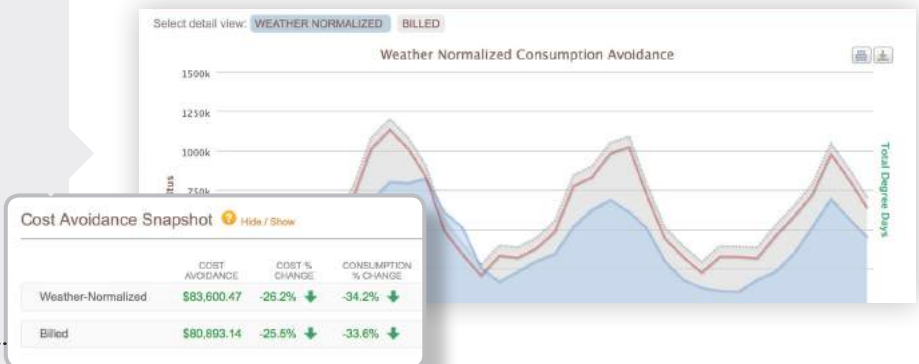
Select detail view: WEATHER NORMALIZED BILLED

Weather Normalized Consumption Avoidance

1500k

1250k

1000k

750k

Total Degree Days

Cost Avoidance Snapshot ? Hide / Show

| | COST AVOIDANCE | COST % CHANGE | CONSUMPTION % CHANGE |
|---|---|---|---|
| Weather-Normalized | \$83,600.47 | -26.2% | -34.2% |
| Billed | \$80,893.14 | -25.5% | -33.6% |